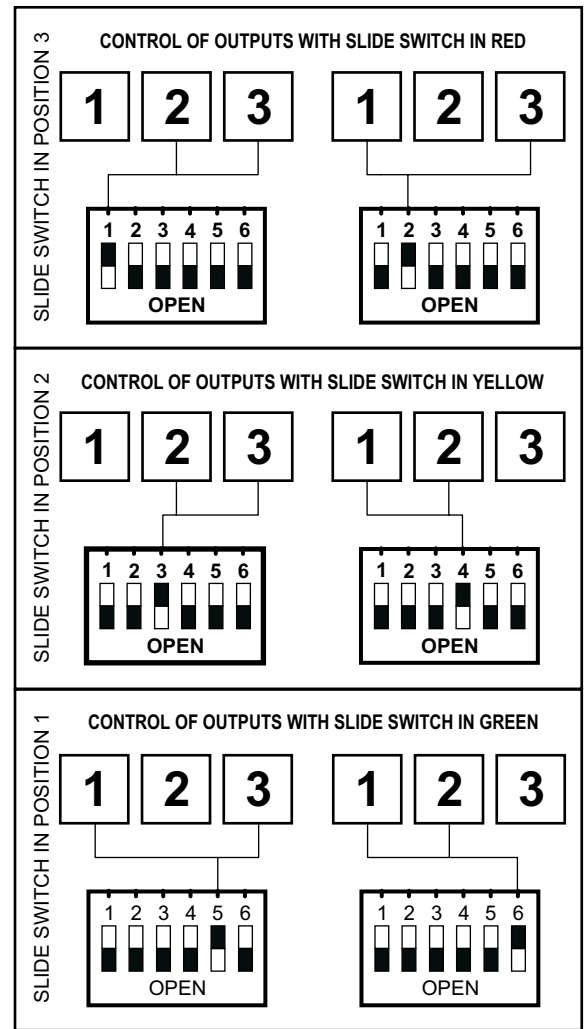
SLIDE SWITCH IN POSITION 3

CONTROL OF OUTPUTS WITH SLIDE SWITCH IN RED

1 2 3 1 2 3

1 2 3 4 5 6
OPEN

1 2 3 4 5 6
OPEN

SLIDE SWITCH IN POSITION 2

CONTROL OF OUTPUTS WITH SLIDE SWITCH IN YELLOW

1 2 3 1 2 3

1 2 3 4 5 6
OPEN

1 2 3 4 5 6
OPEN

SLIDE SWITCH IN POSITION 1

CONTROL OF OUTPUTS WITH SLIDE SWITCH IN GREEN

1 2 3 1 2 3

1 2 3 4 5 6
OPEN

1 2 3 4 5 6
OPEN